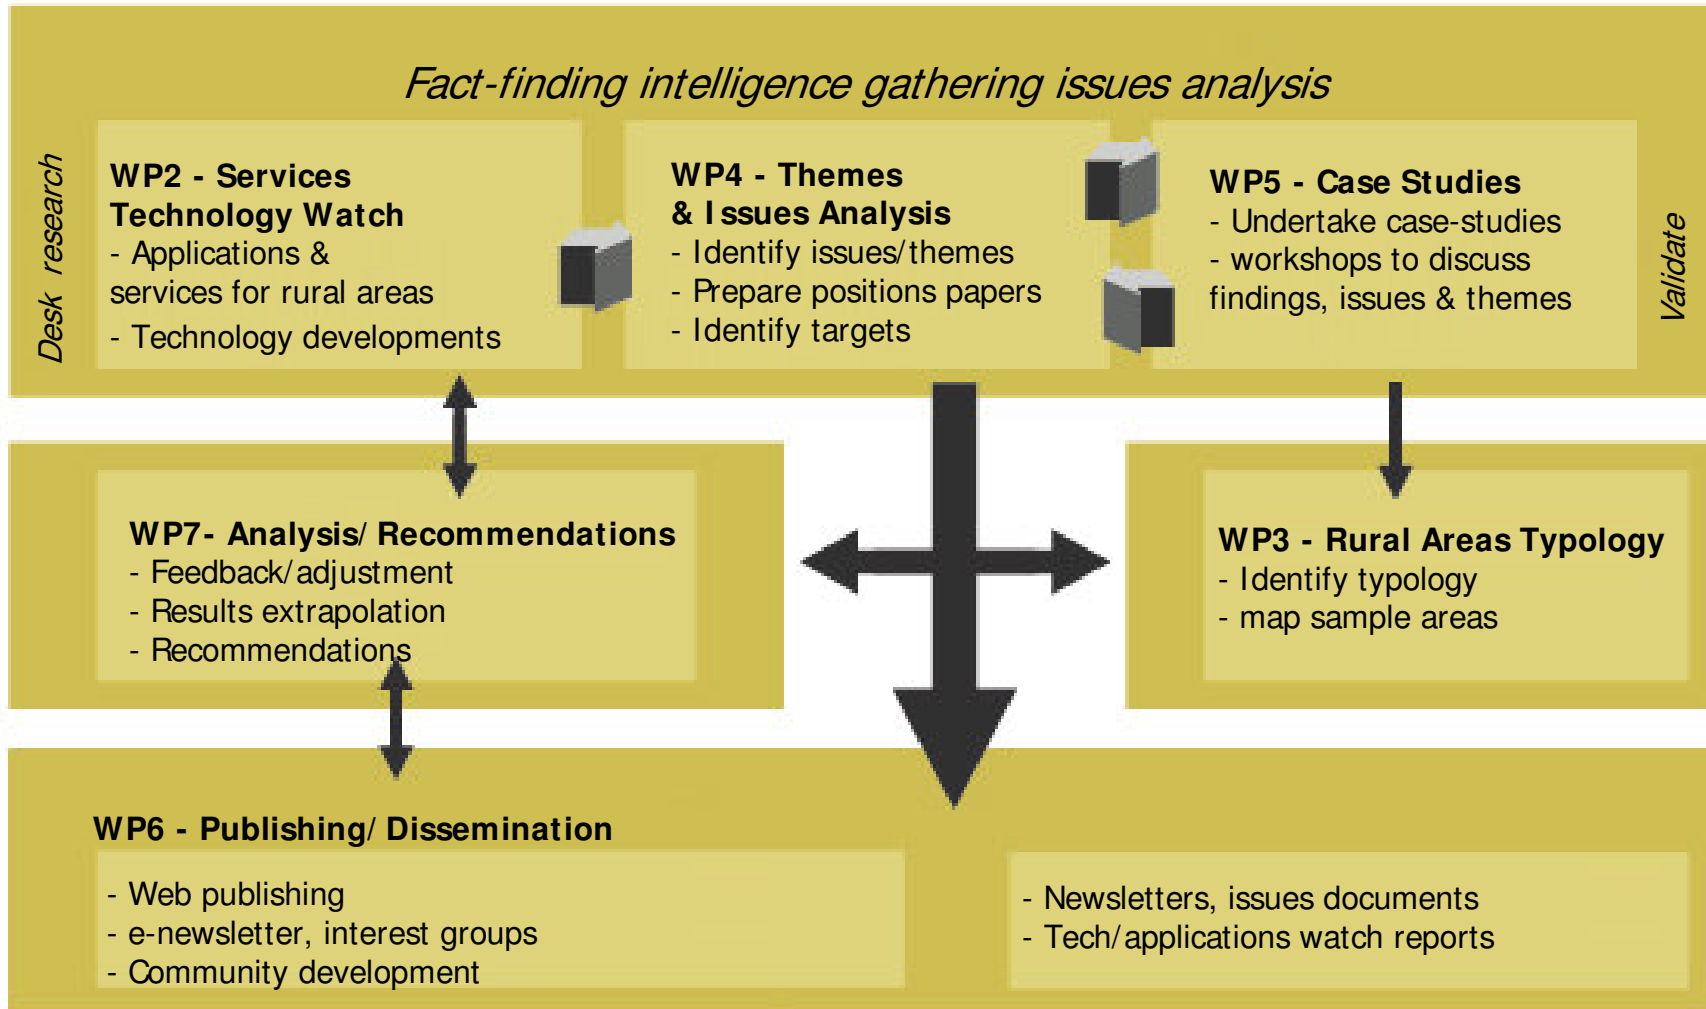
Fact-finding intelligence gathering issues analysis

Desk research

WP2 - Services Technology Watch
- Applications & services for rural areas
- Technology developments

WP4 - Themes & Issues Analysis
- Identify issues/themes
- Prepare positions papers
- Identify targets

WP5 - Case Studies
- Undertake case-studies
- workshops to discuss findings, issues & themes

Validate

WP7- Analysis/ Recommendations
- Feedback/adjustment
- Results extrapolation
- Recommendations

WP3 - Rural Areas Typology
- Identify typology
- map sample areas

WP6 - Publishing/ Dissemination
- Web publishing
- e-newsletter, interest groups
- Community development

- Newsletters, issues documents
- Tech/applications watch reports